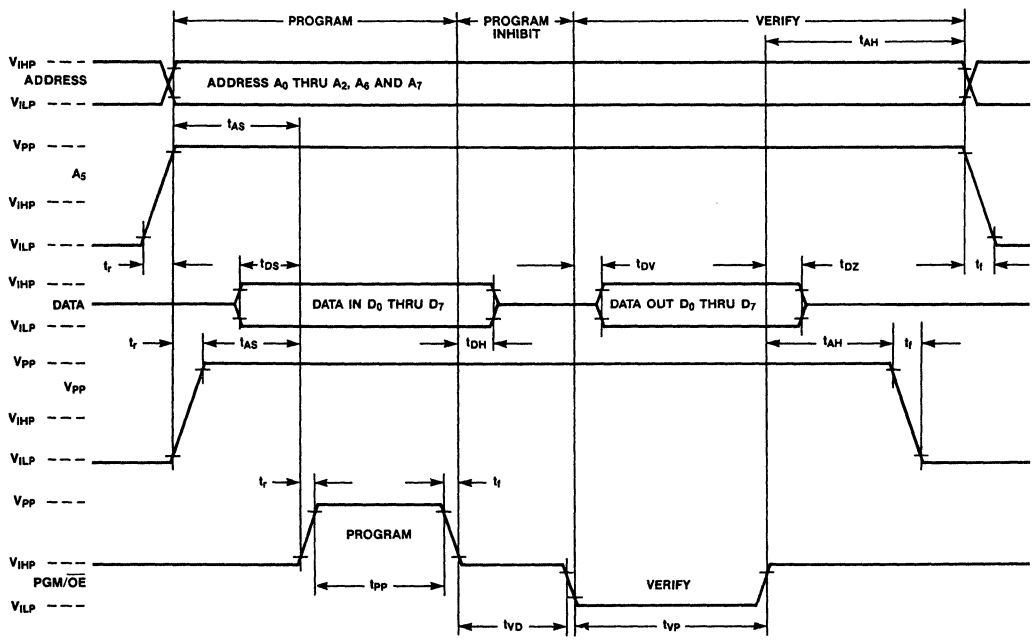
PROGRAM
PROGRAM INHIBIT
VERIFY
$t_{AH}$
$V_{IHP}$
ADDRESS
$V_{ILP}$
ADDRESS $A_0$ THRU $A_2$, $A_6$ AND $A_7$
$t_{AS}$
$V_{PP}$
$A_5$
$V_{IHP}$
$V_{ILP}$
$t_r$
$t_f$
$t_{DS}$
$t_{DV}$
$t_{DZ}$
$V_{IHP}$
DATA
$V_{ILP}$
DATA IN $D_0$ THRU $D_7$
DATA OUT $D_0$ THRU $D_7$
$t_r$
$t_{AS}$
$t_{DH}$
$t_{AH}$
$t_f$
$V_{PP}$
$V_{PP}$
$V_{IHP}$
$V_{ILP}$
$t_r$
$t_f$
$V_{PP}$
PROGRAM
$V_{IHP}$
$PGM/\overline{OE}$
$V_{ILP}$
$t_{PP}$
VERIFY
$t_{VD}$
$t_{VP}$